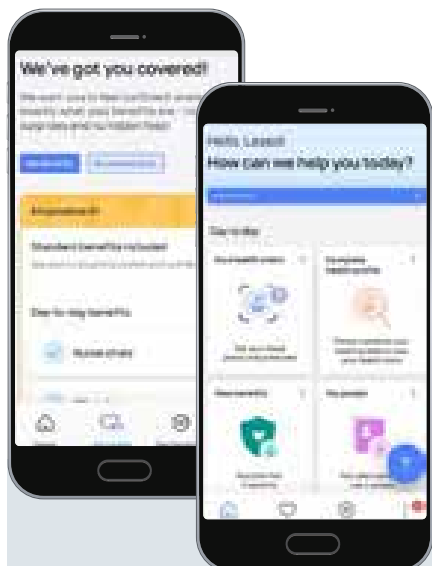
We've got you covered!

We want you to feel confident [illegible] exactly what your benefits are. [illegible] surprises and no hidden fees!

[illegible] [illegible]

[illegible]

Standard benefits included

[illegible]

Day-to-day benefits

Nurse chats

Hello, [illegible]
How can we help you today?

Day to day

Your health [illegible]

Complete health profile

Your benefits

Your people